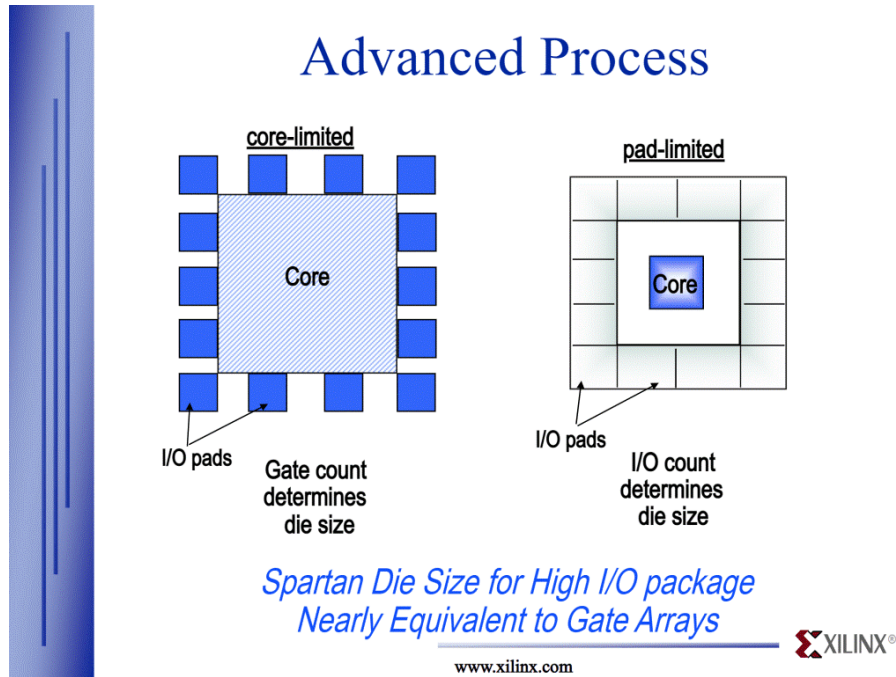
Advanced Process

core-limited

Core

I/O pads

Gate count determines die size

pad-limited

Core

I/O pads

I/O count determines die size

Spartan Die Size for High I/O package Nearly Equivalent to Gate Arrays

XILINX®

www.xilinx.com